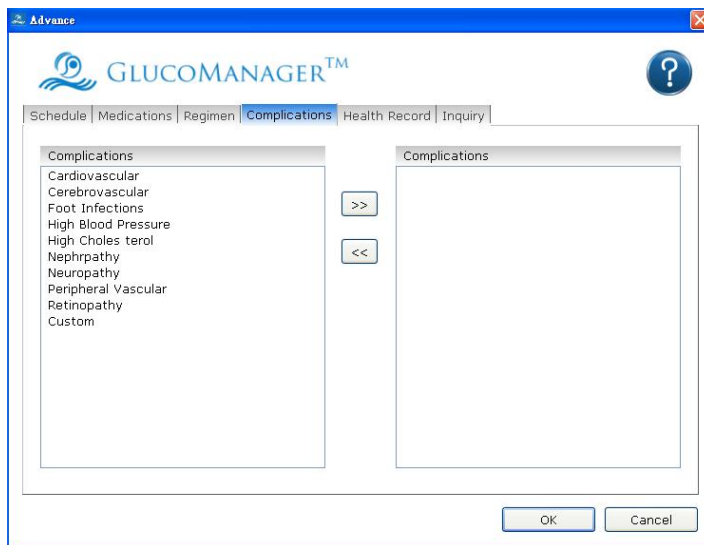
Advance

GLUCOMANAGER™

?

Schedule | Medications | Regimen | Complications | Health Record | Inquiry

Complications
Cardiovascular
Cerebrovascular
Foot Infections
High Blood Pressure
High Choles terol
Nephrpathy
Neuropathy
Peripheral Vascular
Retinopathy
Custom

>>

<<

Complications

OK

Cancel